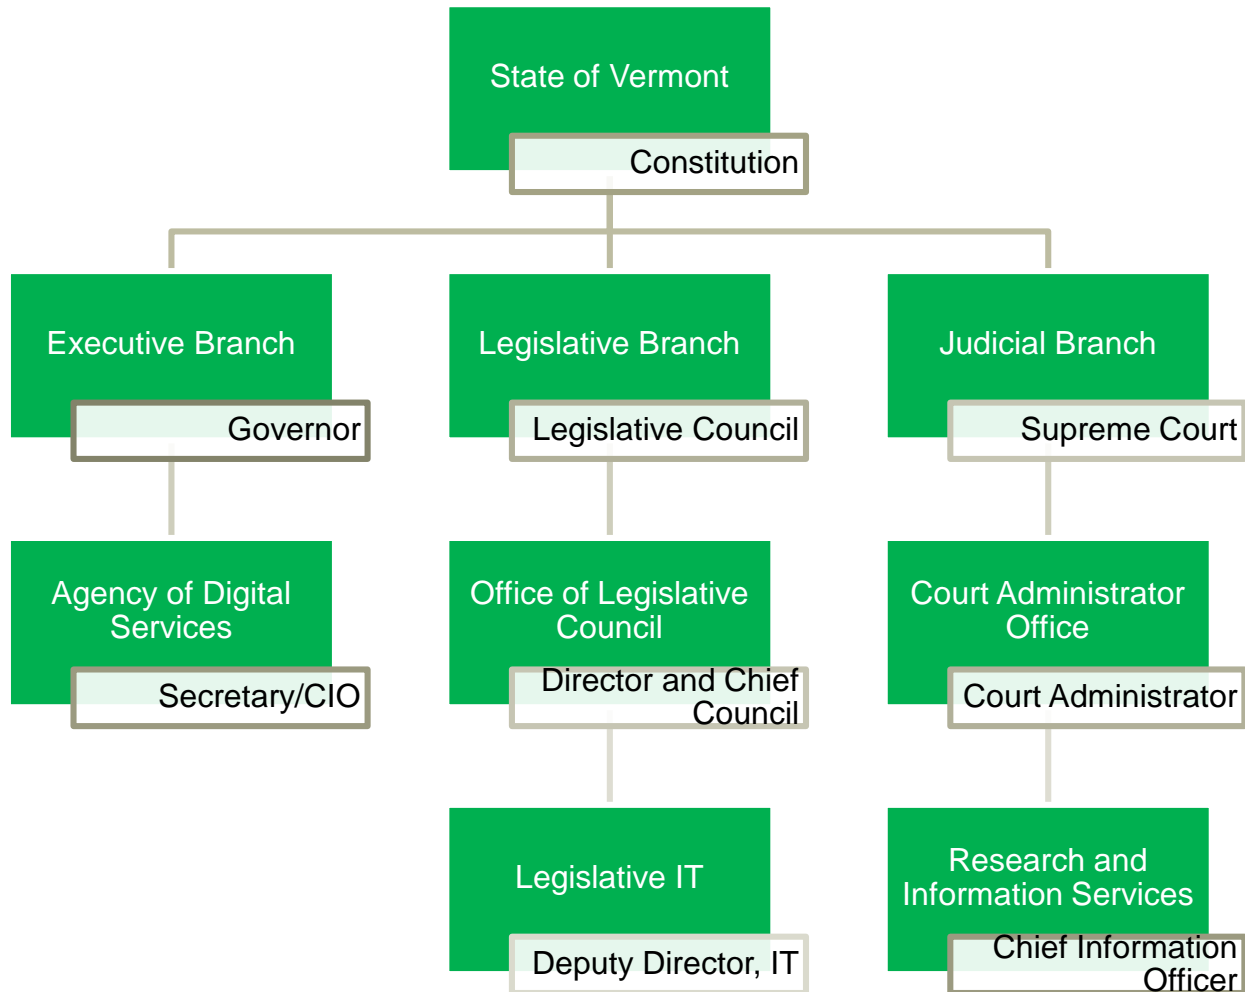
State of Vermont

Constitution

Executive Branch

Governor

Legislative Branch

Legislative Council

Judicial Branch

Supreme Court

Agency of Digital Services

Secretary/CIO

Office of Legislative Council

Director and Chief Council

Court Administrator Office

Court Administrator

Legislative IT

Deputy Director, IT

Research and Information Services

Chief Information Officer